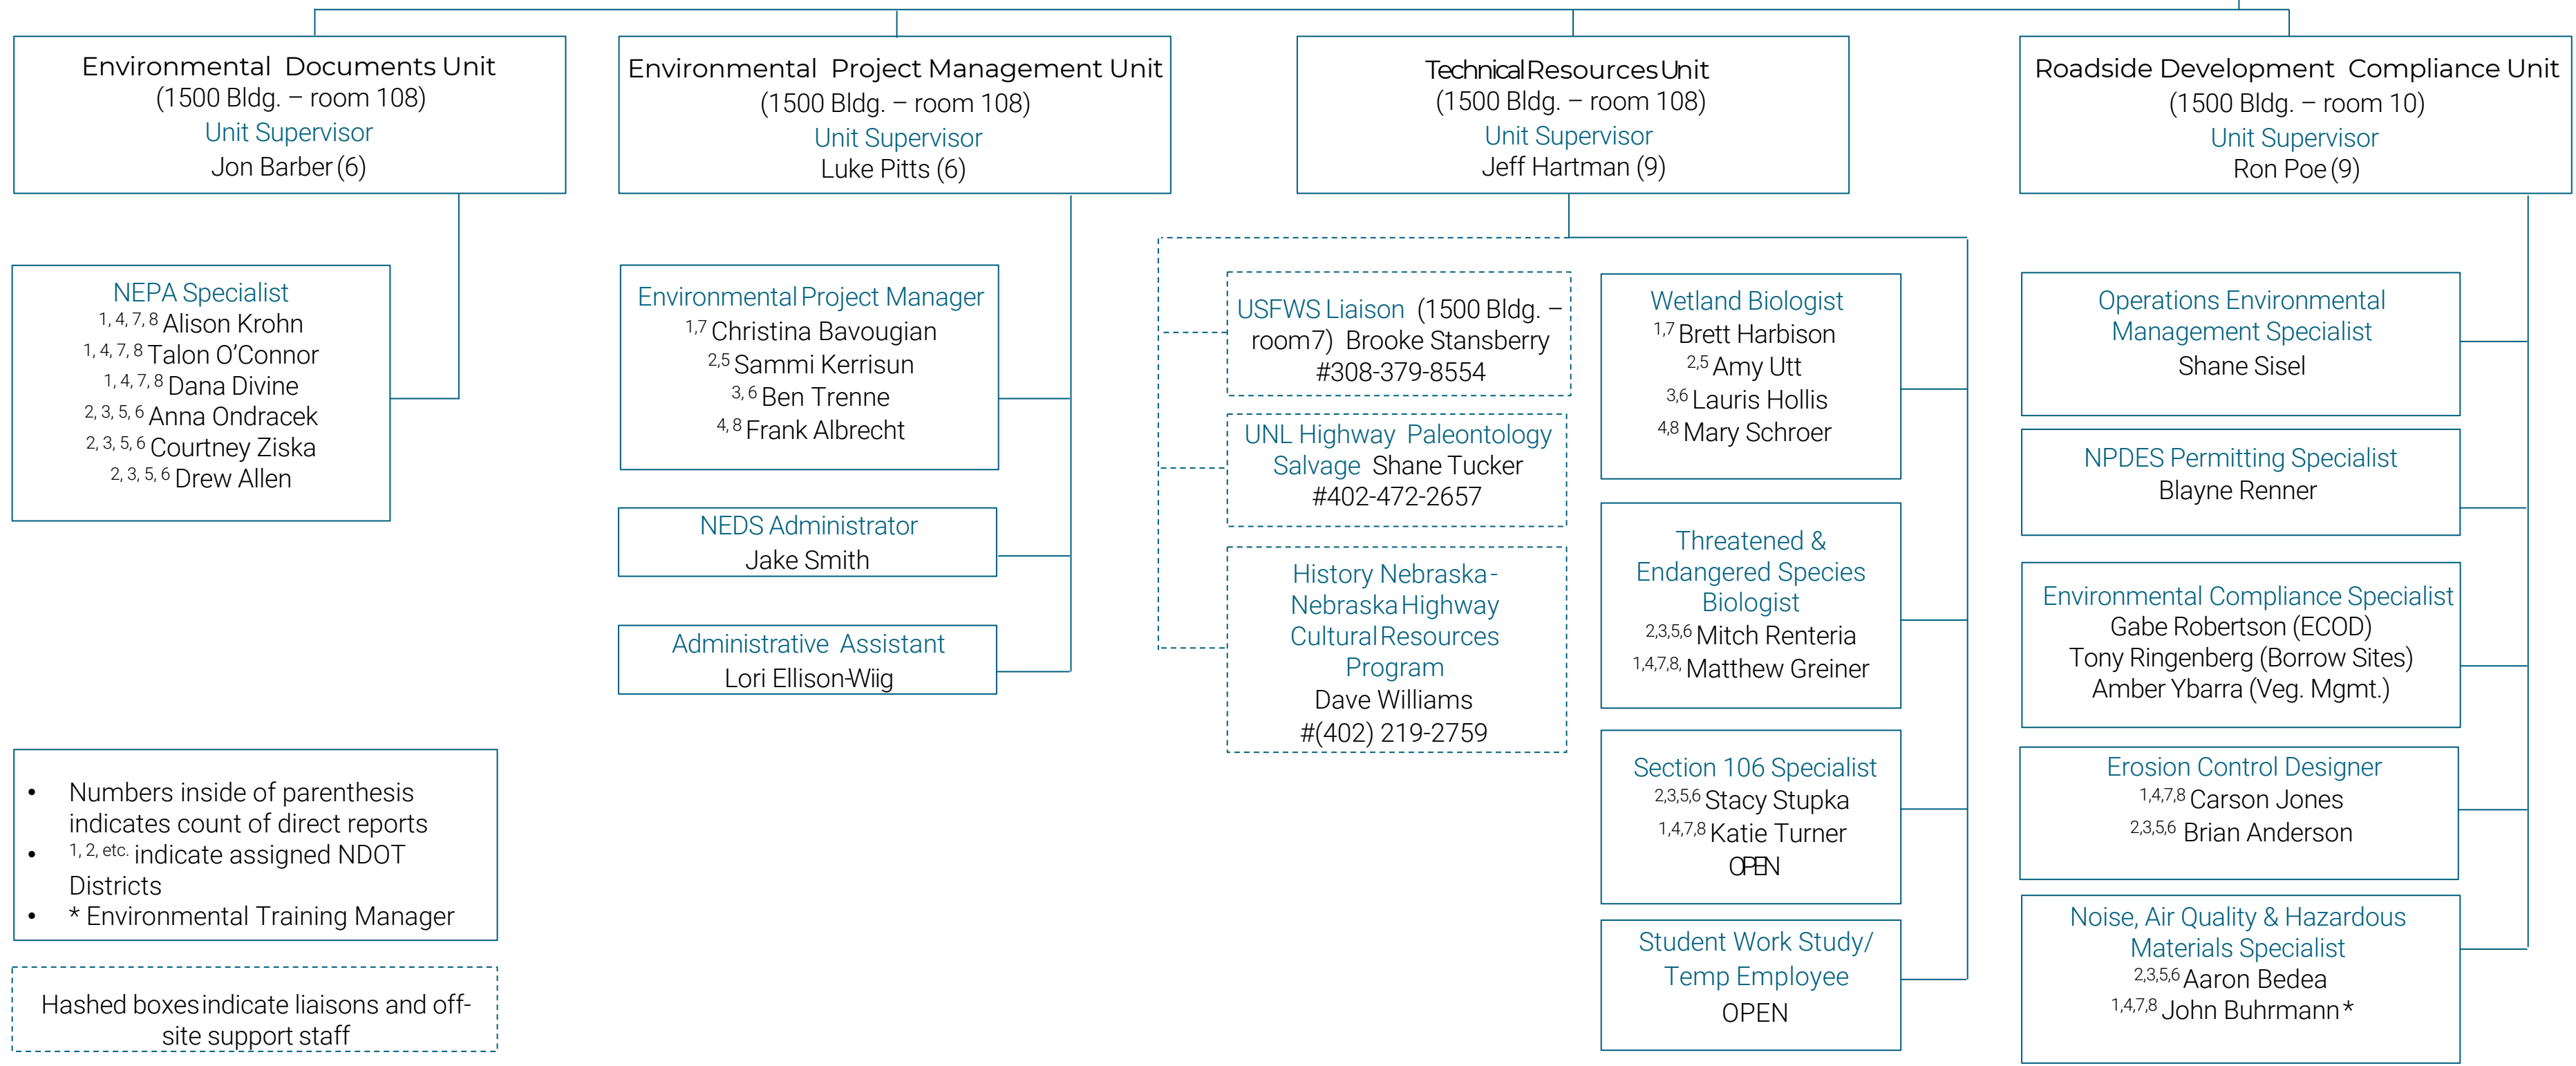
Environmental Documents Unit
(1500 Bldg. – room 108)
Unit Supervisor
Jon Barber (6)

NEPA Specialist
$^{1,4,7,8}$ Alison Krohn
$^{1,4,7,8}$ Talon O'Connor
$^{1,4,7,8}$ Dana Divine
$^{2,3,5,6}$ Anna Ondracek
$^{2,3,5,6}$ Courtney Ziska
$^{2,3,5,6}$ Drew Allen

Environmental Project Management Unit
(1500 Bldg. – room 108)
Unit Supervisor
Luke Pitts (6)

Environmental Project Manager
$^{1,7}$ Christina Bavougian
$^{2,5}$ Sammi Kerrisun
$^{3,6}$ Ben Trenne
$^{4,8}$ Frank Albrecht

NEDS Administrator
Jake Smith

Administrative Assistant
Lori Ellison-Wiig

Technical Resources Unit
(1500 Bldg. – room 108)
Unit Supervisor
Jeff Hartman (9)

USFWS Liaison (1500 Bldg. – room7) Brooke Stansberry
#308-379-8554

UNL Highway Paleontology Salvage Shane Tucker
#402-472-2657

History Nebraska - Nebraska Highway Cultural Resources Program
Dave Williams
#(402) 219-2759

Wetland Biologist
$^{1,7}$ Brett Harbison
$^{2,5}$ Amy Utt
$^{3,6}$ Lauris Hollis
$^{4,8}$ Mary Schroer

Threatened & Endangered Species Biologist
$^{2,3,5,6}$ Mitch Renteria
$^{1,4,7,8,}$ Matthew Greiner

Section 106 Specialist
$^{2,3,5,6}$ Stacy Stupka
$^{1,4,7,8}$ Katie Turner
OPEN

Student Work Study/ Temp Employee
OPEN

Roadside Development Compliance Unit
(1500 Bldg. – room 10)
Unit Supervisor
Ron Poe (9)

Operations Environmental Management Specialist
Shane Sisel

NPDES Permitting Specialist
Blayne Renner

Environmental Compliance Specialist
Gabe Robertson (ECOD)
Tony Ringenberg (Borrow Sites)
Amber Ybarra (Veg. Mgmt.)

Erosion Control Designer
$^{1,4,7,8}$ Carson Jones
$^{2,3,5,6}$ Brian Anderson

Noise, Air Quality & Hazardous Materials Specialist
$^{2,3,5,6}$ Aaron Bedea
$^{1,4,7,8}$ John Buhrmann*

• Numbers inside of parenthesis indicates count of direct reports
• $^{1,2,\text{ etc.}}$ indicate assigned NDOT Districts
• * Environmental Training Manager

Hashed boxes indicate liaisons and off-site support staff